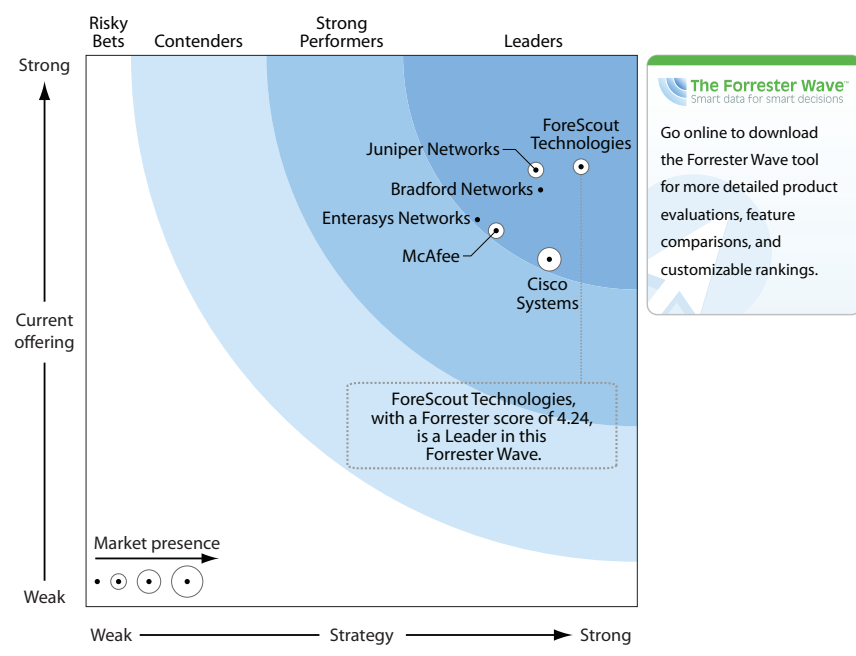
Risky Bets

Contenders

Strong Performers

Leaders

Strong

Current offering

Weak

ForeScout Technologies

Juniper Networks

Bradford Networks

Enterasys Networks

McAfee

Cisco Systems

ForeScout Technologies, with a Forrester score of 4.24, is a Leader in this Forrester Wave.

Market presence

Weak

Strategy

Strong

The Forrester Wave™
Smart data for smart decisions

Go online to download the Forrester Wave tool for more detailed product evaluations, feature comparisons, and customizable rankings.